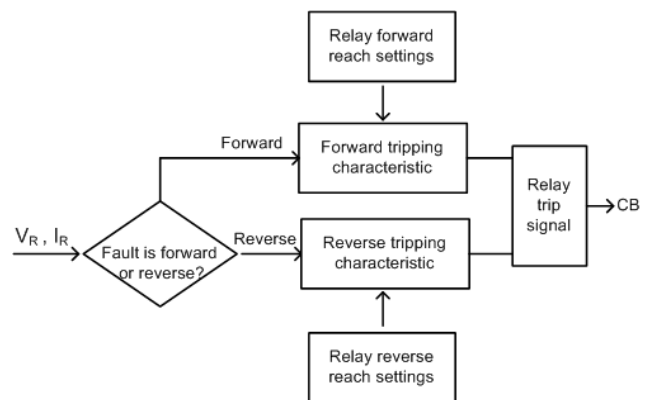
Relay forward reach settings

Forward

Forward tripping characteristic

Relay trip signal

CB

$V_R$ , $I_R$

Fault is forward or reverse?

Reverse

Reverse tripping characteristic

Relay reverse reach settings